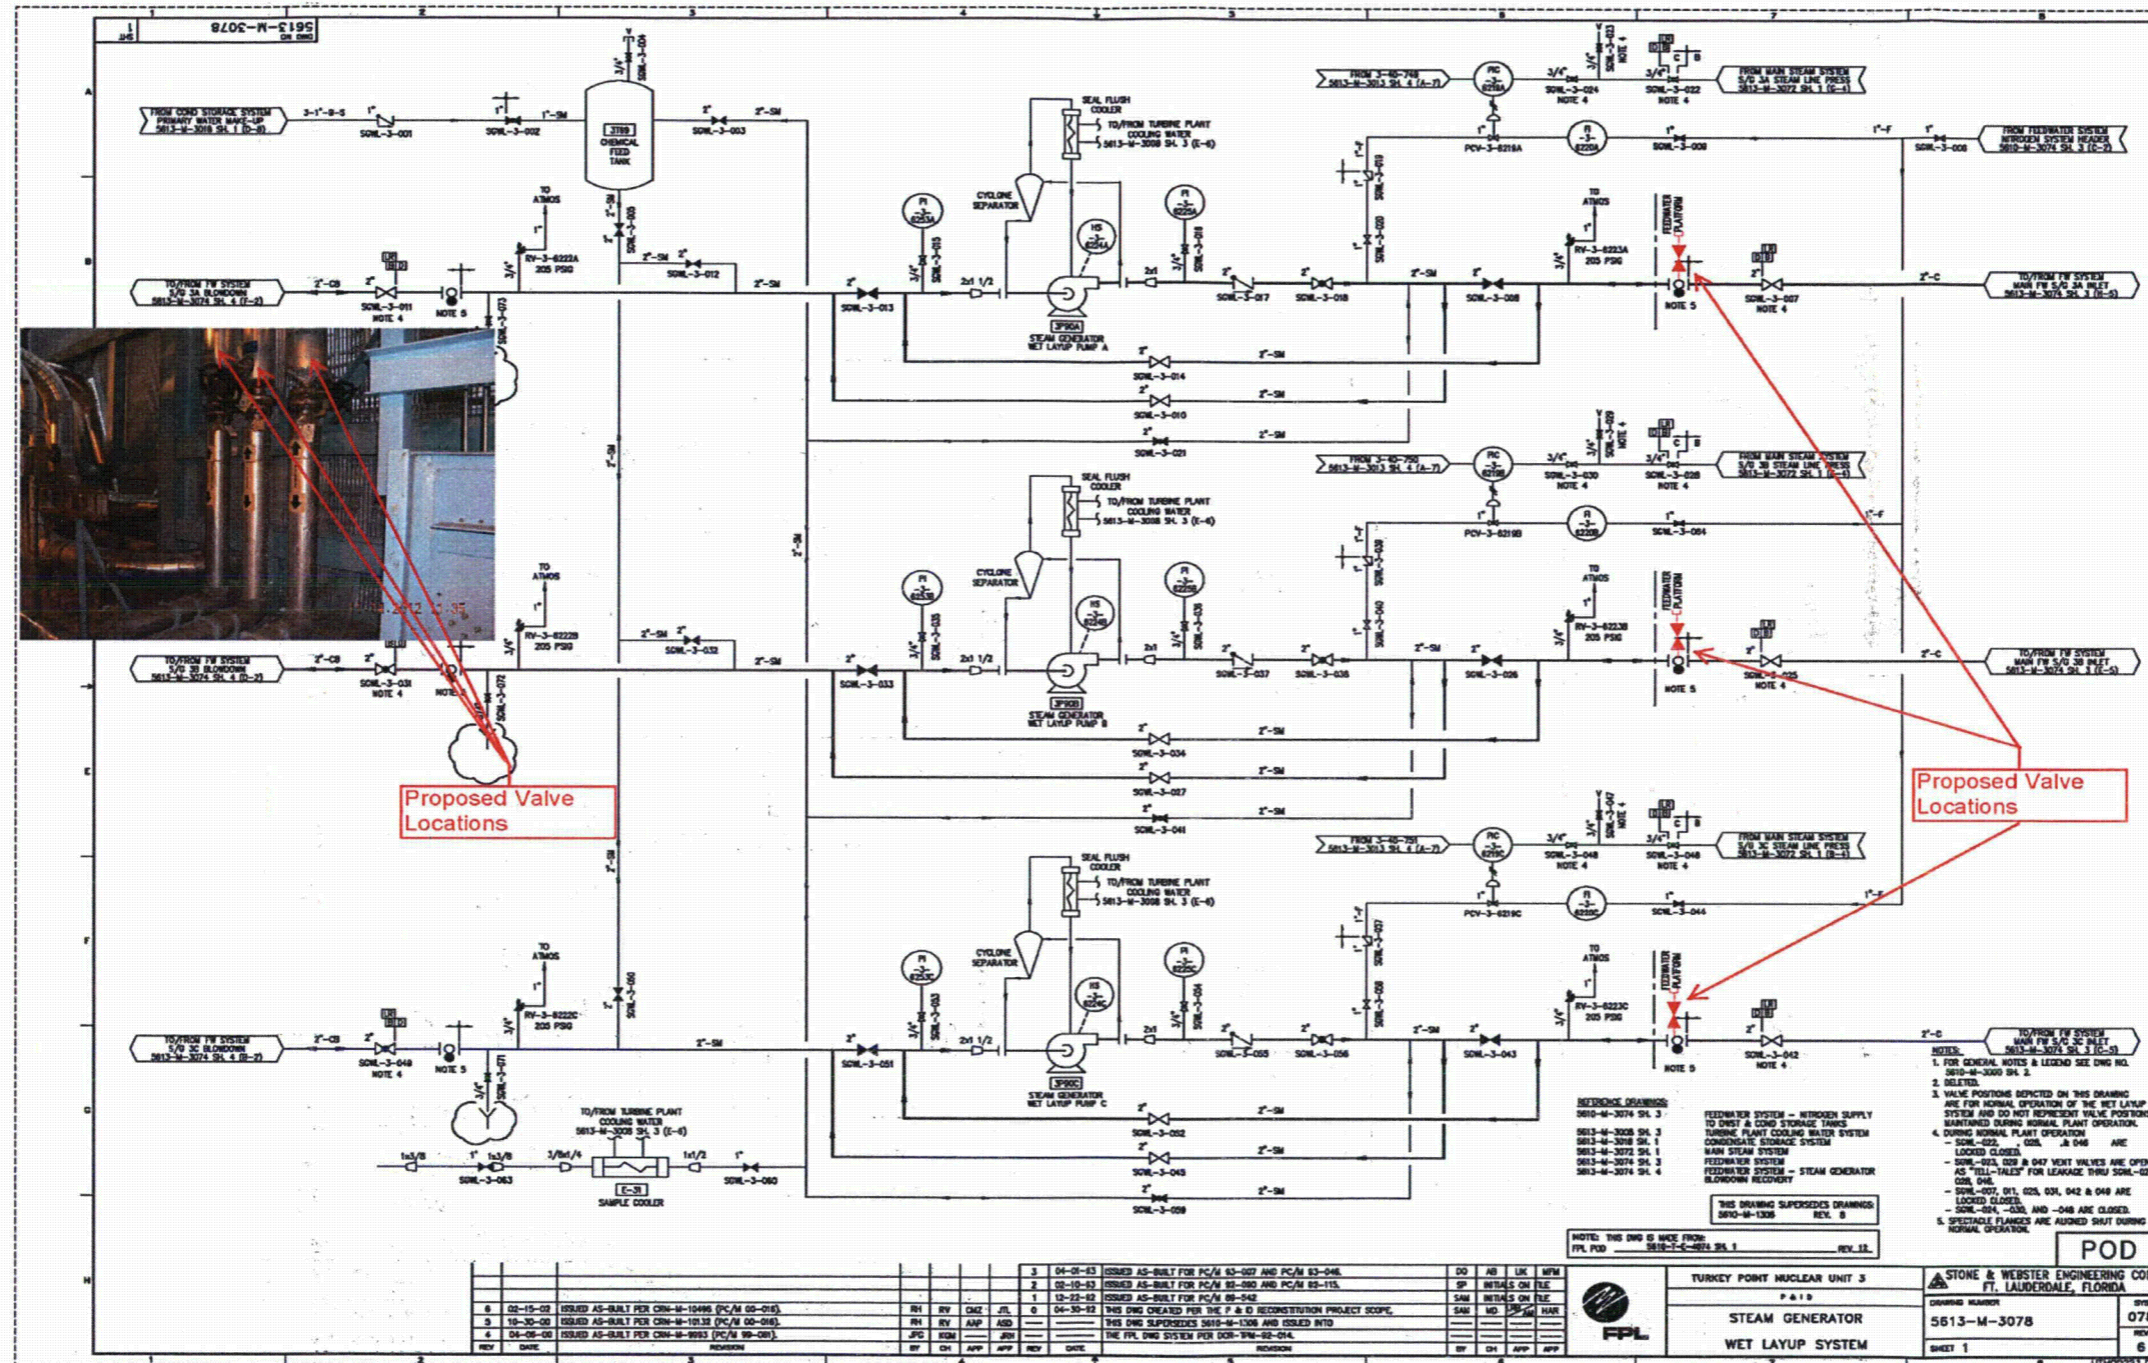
5613-M-3078

FROM COND STORAGE SYSTEM PRIMARY WATER MAKE-UP 5613-M-3018 SH. 1 (D-8)

SGWL-3-001
SGWL-3-002
SGWL-3-003

CHEMICAL FEED TANK

SEAL FLUSH COOLER

TO/FROM TURBINE PLANT COOLING WATER 5613-M-3008 SH. 3 (E-6)

CYCLONE SEPARATOR

FROM MAIN STEAM SYSTEM S/G 3A STEAM LINE PRESS 5613-M-3072 SH. 1 (E-4)

FROM FEEDWATER SYSTEM NITROGEN SYSTEM HEADER 5610-M-3074 SH. 3 (E-3)

TO/FROM FW SYSTEM S/G 3A BLOWDOWN 5613-M-3074 SH. 4 (E-3)

TO ATMOS

RV-3-6222A 205 PSIG

SGWL-3-011 NOTE 4
NOTE 5
SGWL-3-012
SGWL-3-013

STEAM GENERATOR WET LAYUP PUMP A

SGWL-3-017
SGWL-3-018
SGWL-3-008

RV-3-6223A 205 PSIG

FEEDWATER PLATFORM

NOTE 5

SGWL-3-007 NOTE 4

TO/FROM FW SYSTEM MAIN FW S/G 3A INLET 5613-M-3074 SH. 3 (E-5)

SGWL-3-014
SGWL-3-010
SGWL-3-021

FROM MAIN STEAM SYSTEM S/G 3B STEAM LINE PRESS 5613-M-3072 SH. 1 (E-4)

PCV-3-6219B

SGWL-3-004

TO ATMOS

RV-3-6222B 205 PSIG

SGWL-3-032

TO/FROM FW SYSTEM S/G 3B BLOWDOWN 5613-M-3074 SH. 4 (D-3)

SGWL-3-031 NOTE 4

SGWL-3-033

STEAM GENERATOR WET LAYUP PUMP B

SGWL-3-037
SGWL-3-036
SGWL-3-026

RV-3-6223B 205 PSIG

NOTE 5

SGWL-3-025 NOTE 4

TO/FROM FW SYSTEM MAIN FW S/G 3B INLET 5613-M-3074 SH. 3 (E-5)

SGWL-3-034
SGWL-3-027
SGWL-3-041

Proposed Valve Locations

Proposed Valve Locations

FROM MAIN STEAM SYSTEM S/G 3C STEAM LINE PRESS 5613-M-3072 SH. 1 (B-4)

PCV-3-6219C

SGWL-3-044

TO ATMOS

RV-3-6222C 205 PSIG

TO/FROM FW SYSTEM S/G 3C BLOWDOWN 5613-M-3074 SH. 4 (B-2)

SGWL-3-049 NOTE 4
NOTE 5

SGWL-3-051

STEAM GENERATOR WET LAYUP PUMP C

SGWL-3-055
SGWL-3-056
SGWL-3-043

RV-3-6223C 205 PSIG

NOTE 5

SGWL-3-042 NOTE 4

TO/FROM FW SYSTEM MAIN FW S/G 3C INLET 5613-M-3074 SH. 3 (C-5)

TO/FROM TURBINE PLANT COOLING WATER 5613-M-3008 SH. 3 (E-6)

SGWL-3-063
SAMPLE COOLER
SGWL-3-060

SGWL-3-052
SGWL-3-045
SGWL-3-059

REFERENCE DRAWINGS:
5610-M-3074 SH. 3 FEEDWATER SYSTEM – NITROGEN SUPPLY
TO DWST & COND STORAGE TANKS
5613-M-3008 SH. 3 TURBINE PLANT COOLING WATER SYSTEM
5613-M-3018 SH. 1 CONDENSATE STORAGE SYSTEM
5613-M-3072 SH. 1 MAIN STEAM SYSTEM
5613-M-3074 SH. 3 FEEDWATER SYSTEM
5613-M-3074 SH. 4 FEEDWATER SYSTEM – STEAM GENERATOR BLOWDOWN RECOVERY

THIS DRAWING SUPERSEDES DRAWINGS: 5610-M-1306 REV. 8

NOTE: THIS DWG IS MADE FROM: FPL POD 5610-T-C-4074 SH. 1 REV. 12

NOTES:
1. FOR GENERAL NOTES & LEGEND SEE DWG NO. 5610-M-3000 SH. 2.
2. DELETED.
3. VALVE POSITIONS DEPICTED ON THIS DRAWING ARE FOR NORMAL OPERATION OF THE WET LAYUP SYSTEM AND DO NOT REPRESENT VALVE POSITIONS MAINTAINED DURING NORMAL PLANT OPERATION.
4. DURING NORMAL PLANT OPERATION
– SGWL-022, 028, & 046 ARE LOCKED CLOSED.
– SGWL-023, 029 & 047 VENT VALVES ARE OPEN AS "TELL-TALES" FOR LEAKAGE THRU SGWL-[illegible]
– SGWL-007, 011, 025, 031, 042 & 049 ARE LOCKED CLOSED.
– SGWL-024, -030, AND -048 ARE CLOSED.
5. SPECTACLE FLANGES ARE ALIGNED SHUT DURING NORMAL OPERATION.

POD

| REV | DATE | REVISION | BY | CH | APP | APP |
|---|---|---|---|---|---|---|
| 6 | 02-15-02 | ISSUED AS-BUILT PER CRN-M-10496 (PC/M 00-016). | RH | RV | CMZ | JTL |
| 5 | 10-30-00 | ISSUED AS-BUILT PER CRN-M-10132 (PC/M 00-016). | RH | RV | AAP | ASD |
| 4 | 04-06-00 | ISSUED AS-BUILT PER CRN-M-9993 (PC/M 99-081). | JPC | KGM | | JRH |

| REV | DATE | REVISION | BY | CH | APP | APP |
|---|---|---|---|---|---|---|
| 3 | 04-01-93 | ISSUED AS-BUILT FOR PC/M 93-007 AND PC/M 93-046. | DO | AB | UK | MFM |
| 2 | 02-10-93 | ISSUED AS-BUILT FOR PC/M 92-080 AND PC/M 93-115. | SP | INITIALS ON FILE | | |
| 1 | 12-22-92 | ISSUED AS-BUILT FOR PC/M 89-542 | SAM | INITIALS ON FILE | | |
| 0 | 04-30-92 | THIS DWG CREATED PER THE P & ID RECONSTITUTION PROJECT SCOPE. THIS DWG SUPERSEDES 5610-M-1306 AND ISSUED INTO THE FPL DWG SYSTEM PER DCR-TPN-92-014. | SAM | MD | | HAR |

FPL

TURKEY POINT NUCLEAR UNIT 3
P & I D
STEAM GENERATOR
WET LAYUP SYSTEM

STONE & WEBSTER ENGINEERING CO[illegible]
FT. LAUDERDALE, FLORIDA

DRAWING NUMBER
5613-M-3078
SHEET 1